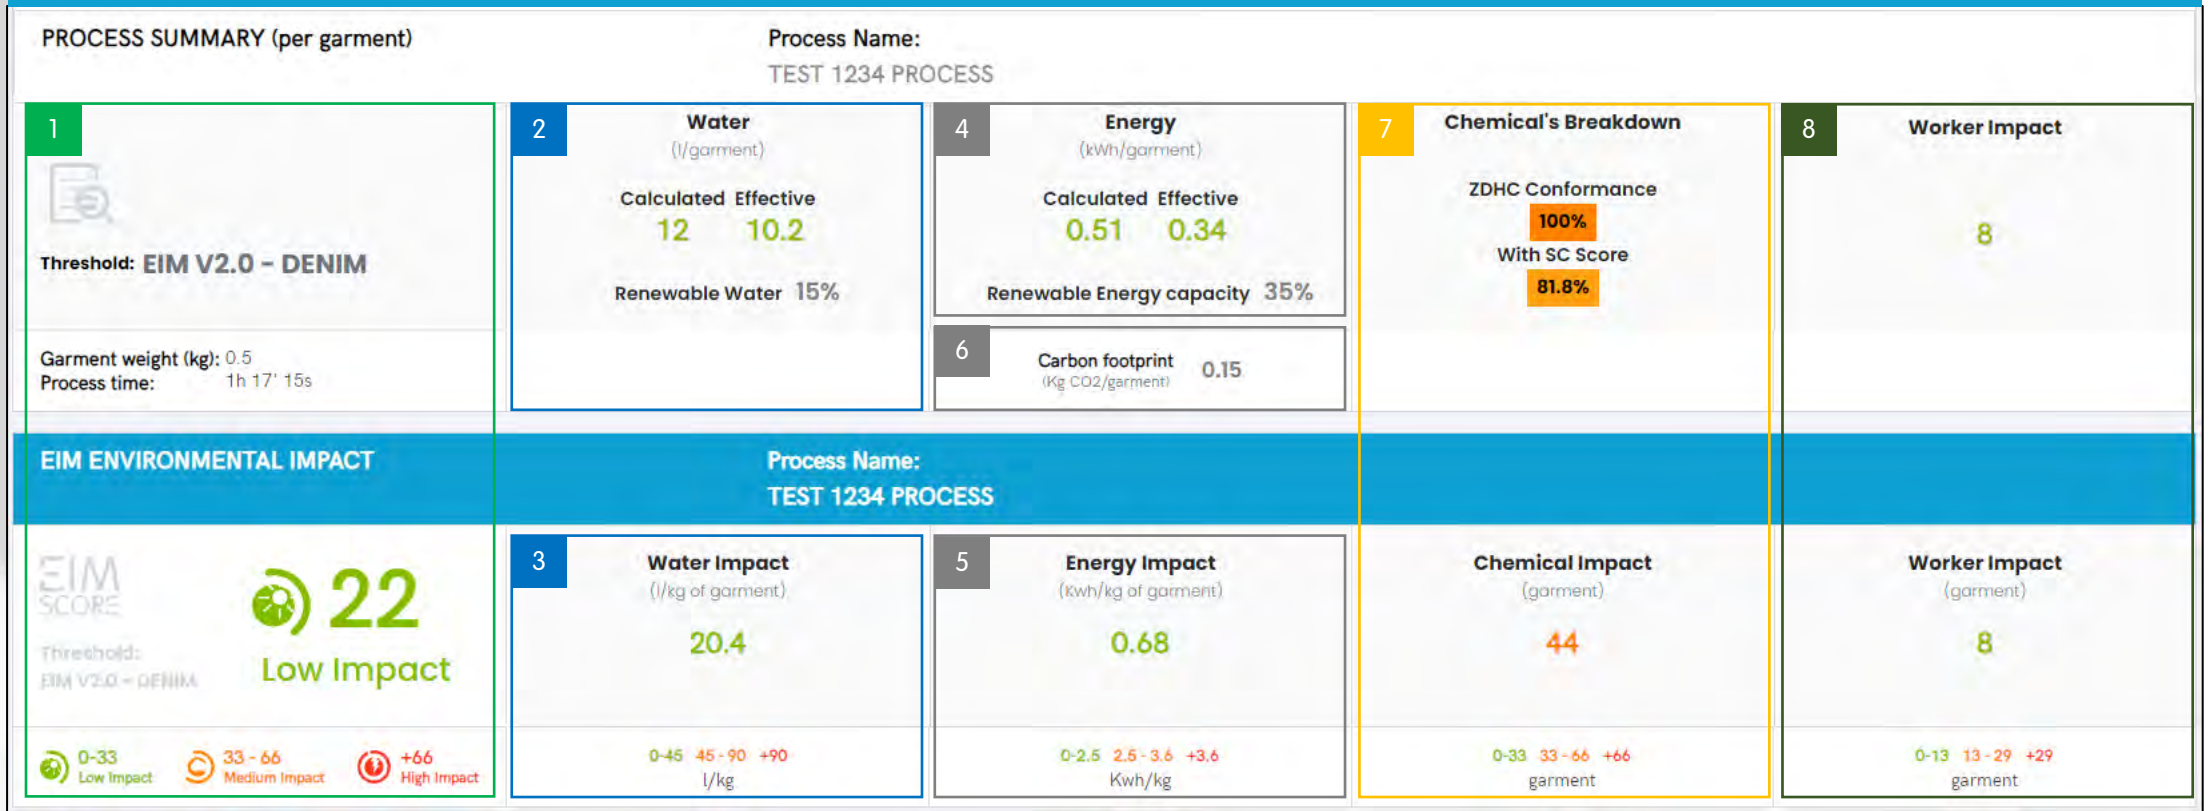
PROCESS SUMMARY (per garment)

Process Name:
TEST 1234 PROCESS

1

Threshold: EIM V2.0 - DENIM

Garment weight (kg): 0.5
Process time: 1h 17' 15s

2
Water
(l/garment)
Calculated Effective
12 10.2
Renewable Water 15%

4
Energy
(kWh/garment)
Calculated Effective
0.51 0.34
Renewable Energy capacity 35%

6
Carbon footprint
(Kg CO2/garment)
0.15

7
Chemical's Breakdown
ZDHC Conformance
100%
With SC Score
81.8%

8
Worker Impact
8

EIM ENVIRONMENTAL IMPACT

Process Name:
TEST 1234 PROCESS

EIM SCORE
Threshold:
EIM V2.0 - DENIM
22
Low Impact

0-33 Low Impact
33 - 66 Medium Impact
+66 High Impact

3
Water Impact
(l/kg of garment)
20.4
0-45 45 - 90 +90
l/kg

5
Energy Impact
(Kwh/kg of garment)
0.68
0-2.5 2.5 - 3.6 +3.6
Kwh/kg

Chemical Impact
(garment)
44
0-33 33 - 66 +66
garment

Worker Impact
(garment)
8
0-13 13 - 29 +29
garment